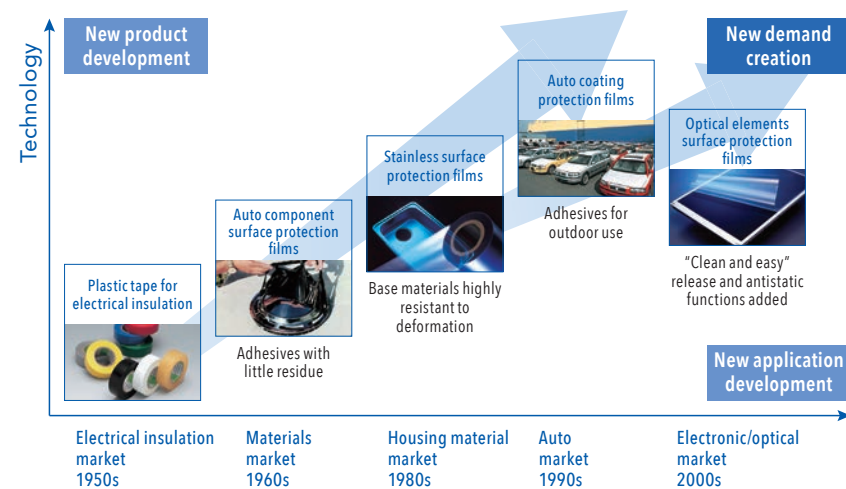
Technology

New product development

New demand creation

Plastic tape for electrical insulation

Auto component surface protection films

Adhesives with little residue

Stainless surface protection films

Base materials highly resistant to deformation

Auto coating protection films

Adhesives for outdoor use

Optical elements surface protection films

"Clean and easy" release and antistatic functions added

New application development

Electrical insulation market 1950s

Materials market 1960s

Housing material market 1980s

Auto market 1990s

Electronic/optical market 2000s